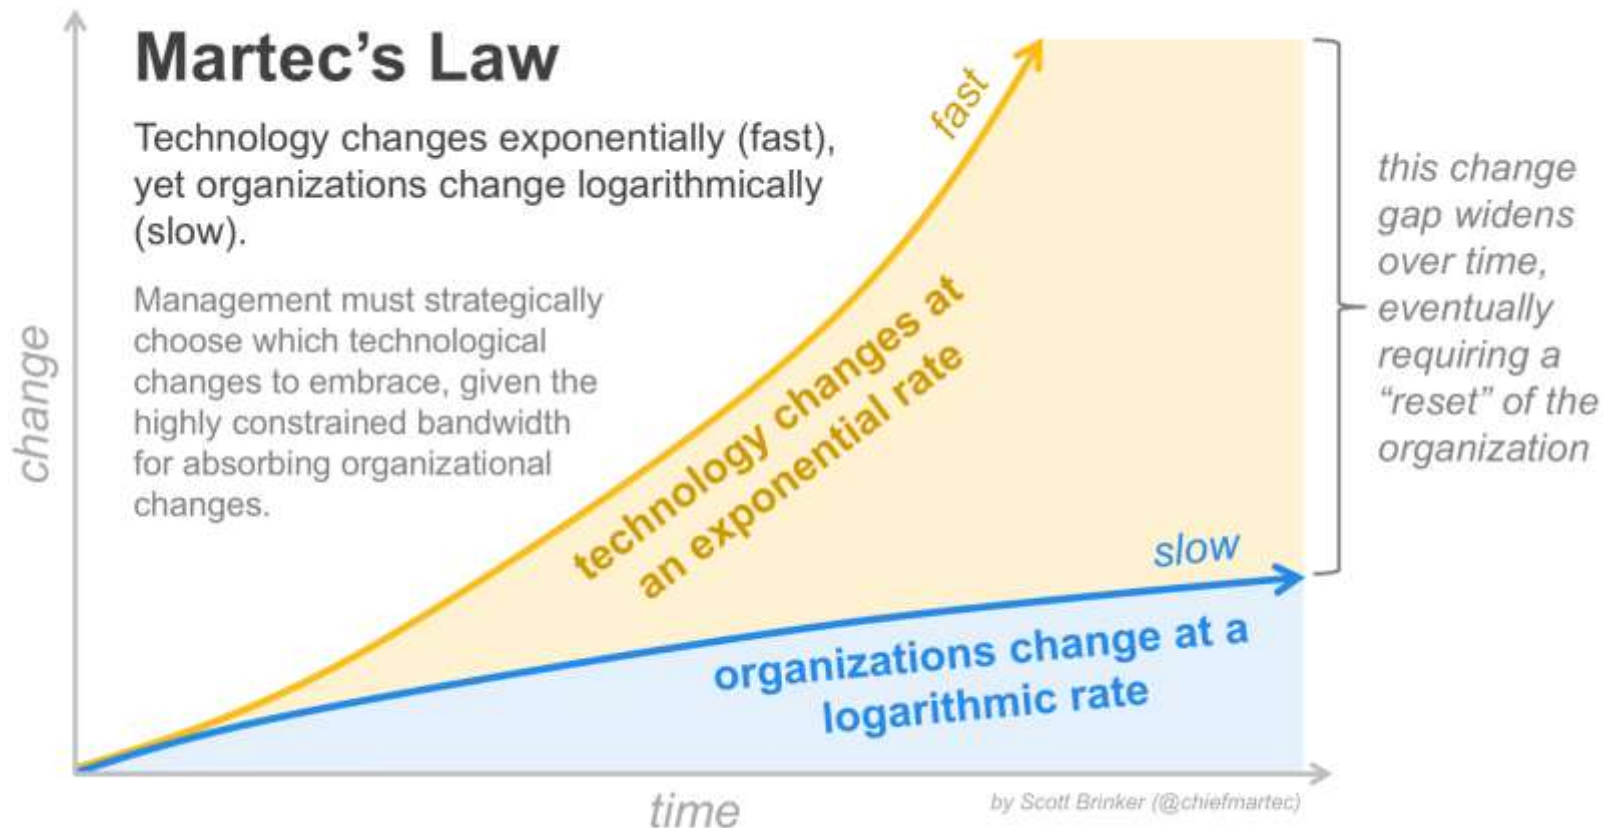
Martec's Law

Technology changes exponentially (fast), yet organizations change logarithmically (slow).

Management must strategically choose which technological changes to embrace, given the highly constrained bandwidth for absorbing organizational changes.

fast

technology changes at an exponential rate

slow

organizations change at a logarithmic rate

this change gap widens over time, eventually requiring a "reset" of the organization

change

time

by Scott Brinker (@chiefmartec)